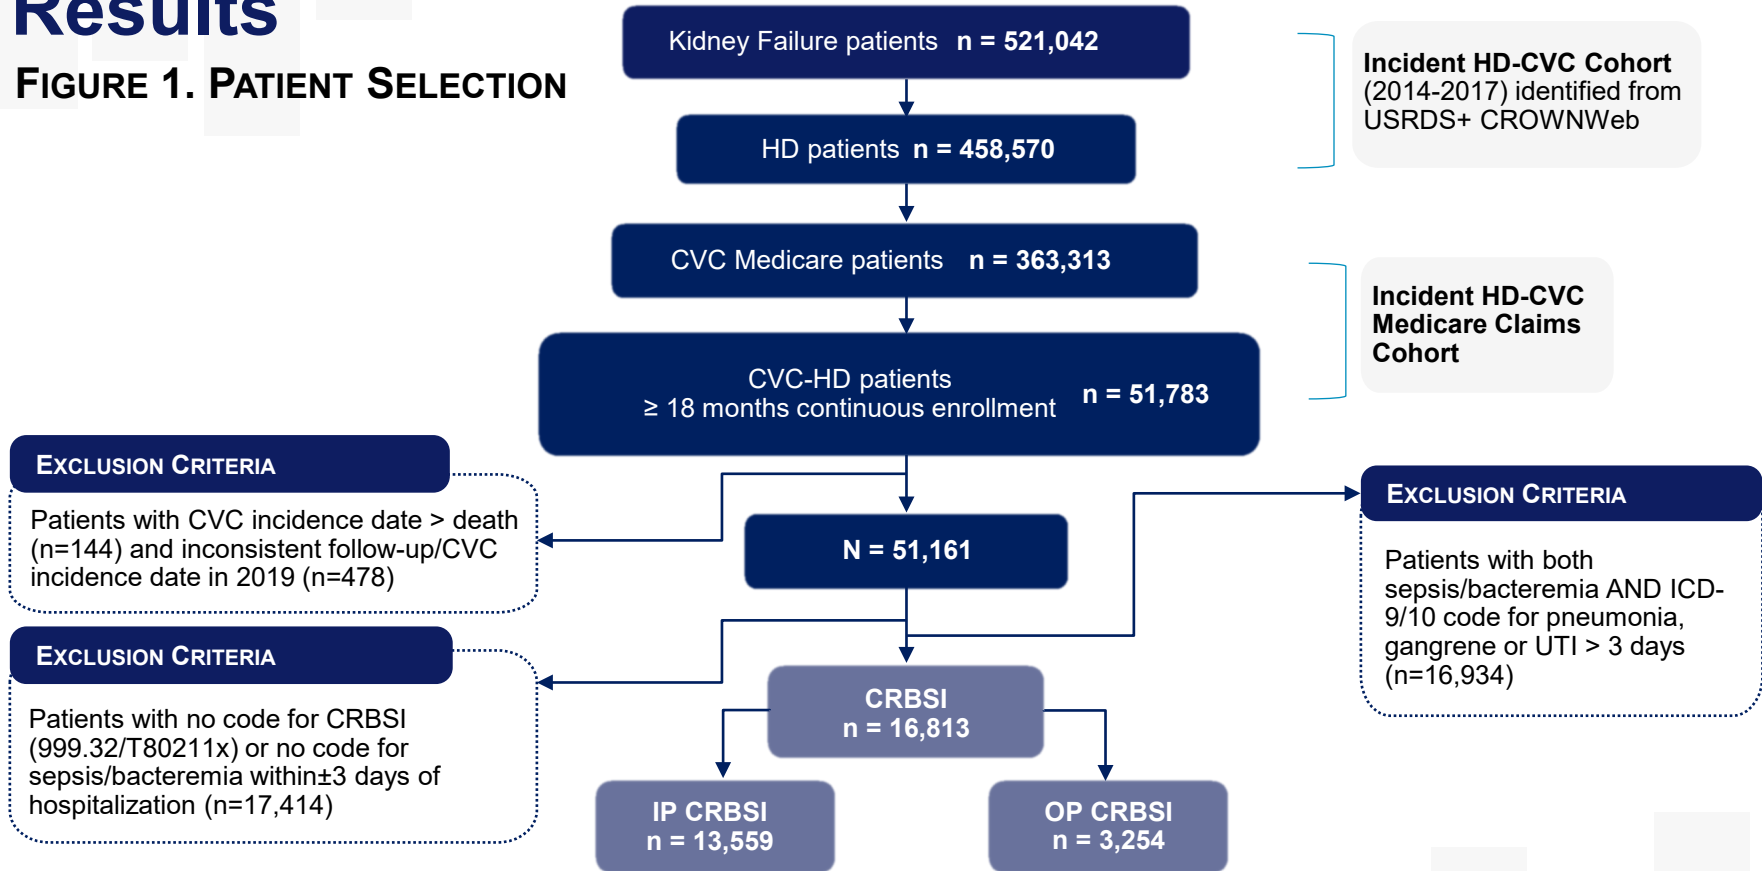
Results

FIGURE 1. PATIENT SELECTION

Kidney Failure patients n = 521,042

HD patients n = 458,570

Incident HD-CVC Cohort (2014-2017) identified from USRDS+ CROWNWeb

CVC Medicare patients n = 363,313

CVC-HD patients ≥ 18 months continuous enrollment n = 51,783

Incident HD-CVC Medicare Claims Cohort

EXCLUSION CRITERIA

Patients with CVC incidence date > death (n=144) and inconsistent follow-up/CVC incidence date in 2019 (n=478)

N = 51,161

EXCLUSION CRITERIA

Patients with both sepsis/bacteremia AND ICD-9/10 code for pneumonia, gangrene or UTI > 3 days (n=16,934)

EXCLUSION CRITERIA

Patients with no code for CRBSI (999.32/T80211x) or no code for sepsis/bacteremia within±3 days of hospitalization (n=17,414)

CRBSI n = 16,813

IP CRBSI n = 13,559

OP CRBSI n = 3,254